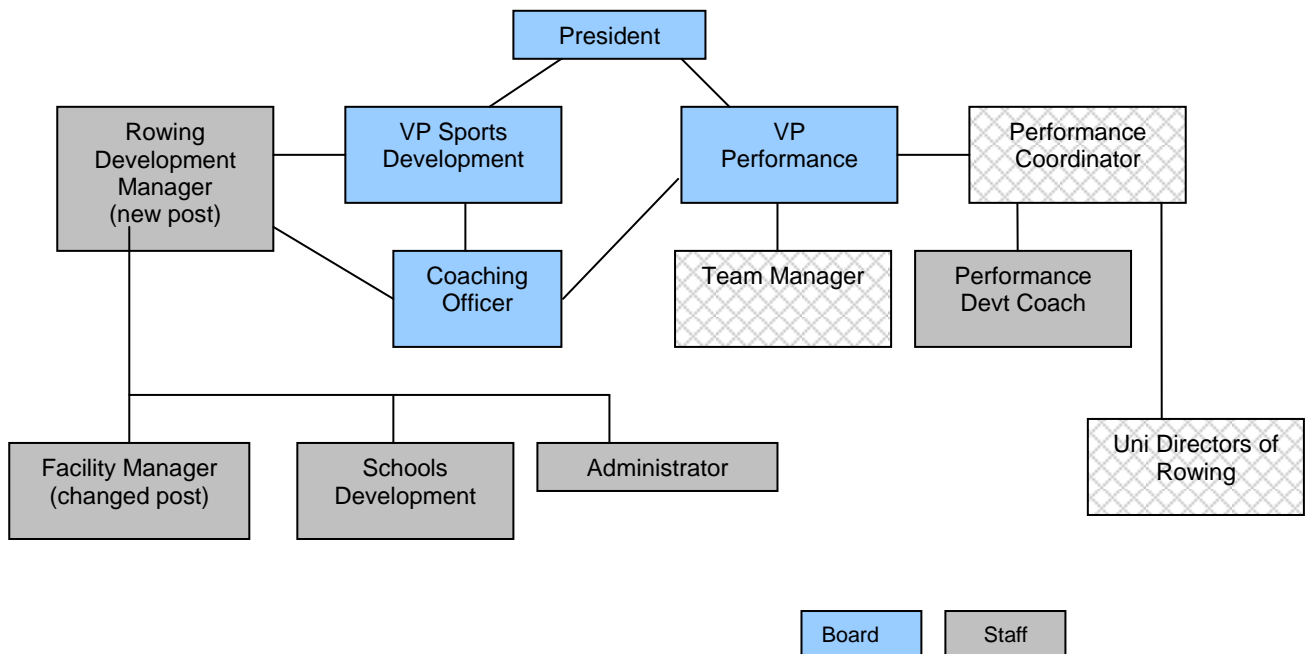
President

Rowing Development Manager (new post)

VP Sports Development

VP Performance

Performance Coordinator

Coaching Officer

Team Manager

Performance Devt Coach

Uni Directors of Rowing

Facility Manager (changed post)

Schools Development

Administrator

Board

Staff